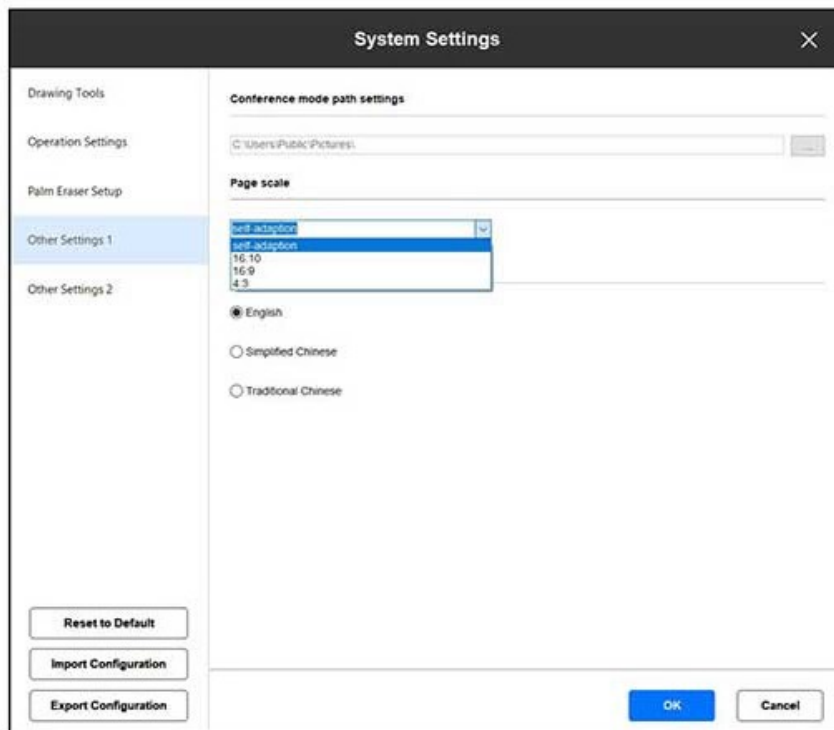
System Settings

Drawing Tools

Operation Settings

Palm Eraser Setup

Other Settings 1

Other Settings 2

Conference mode path settings

C:\Users\Public\Pictures\

...

Page scale

self-adaption

self-adaption
16:10
16:9
4:3

English

Simplified Chinese

Traditional Chinese

Reset to Default

Import Configuration

Export Configuration

OK

Cancel